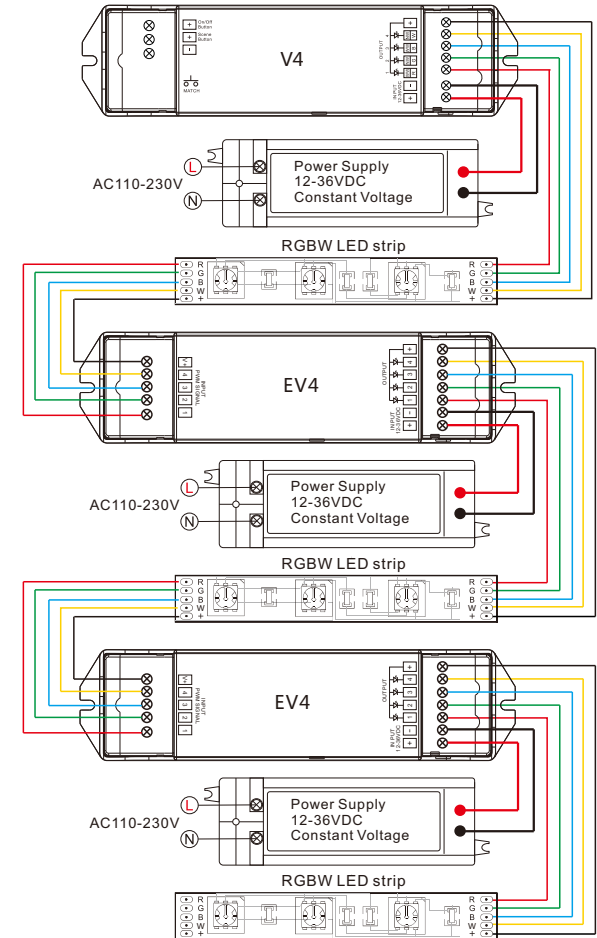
On/Off Button
Scene Button
MATCH
V4
OUTPUT
INPUT 12-36VDC
L
N
AC110-230V
Power Supply
12-36VDC
Constant Voltage
RGBW LED strip
R
G
B
W
+
R
G
B
W
+
EV4
OUTPUT
INPUT 12-36VDC
AC110-230V
L
N
Power Supply
12-36VDC
Constant Voltage
RGBW LED strip
R
G
B
W
+
R
G
B
W
+
EV4
OUTPUT
INPUT 12-36VDC
AC110-230V
L
N
Power Supply
12-36VDC
Constant Voltage
RGBW LED strip
R
G
B
W
+
R
G
B
W
+